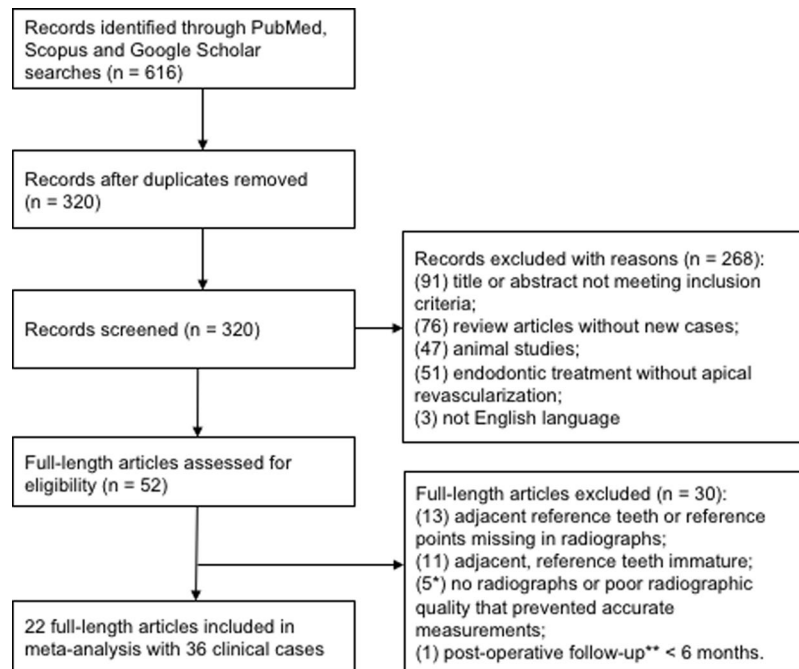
Records identified through PubMed, Scopus and Google Scholar searches (n = 616)

Records after duplicates removed (n = 320)

Records screened (n = 320)

Records excluded with reasons (n = 268):
(91) title or abstract not meeting inclusion criteria;
(76) review articles without new cases;
(47) animal studies;
(51) endodontic treatment without apical revascularization;
(3) not English language

Full-length articles assessed for eligibility (n = 52)

Full-length articles excluded (n = 30):
(13) adjacent reference teeth or reference points missing in radiographs;
(11) adjacent, reference teeth immature;
(5*) no radiographs or poor radiographic quality that prevented accurate measurements;
(1) post-operative follow-up** < 6 months.

22 full-length articles included in meta-analysis with 36 clinical cases